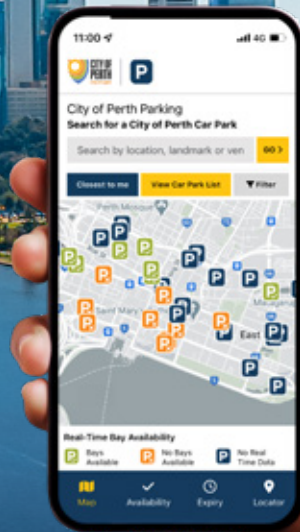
11:00

4G

CITY OF PERTH

P

City of Perth Parking

Search for a City of Perth Car Park

Search by location, landmark or ven

GO >

Closest to me

View Car Park List

Filter

Perth Mosque

Saint Mary

East

Real-Time Bay Availability

P Bays Available

P No Bays Available

P No Real Time Data

Map

Availability

Expiry

Locator